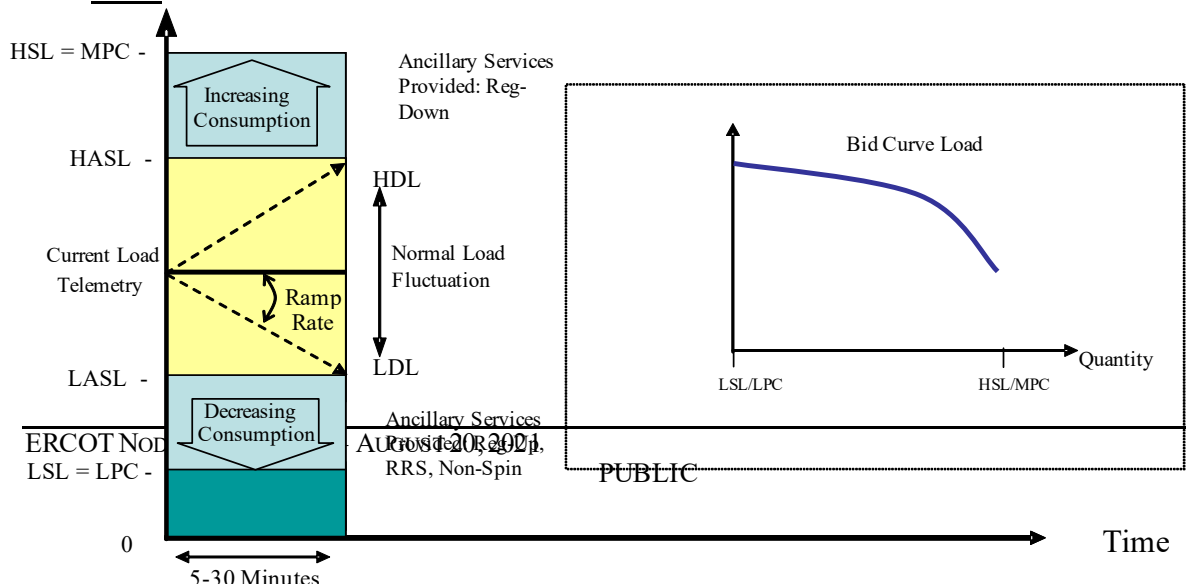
HSL = MPC -

Increasing Consumption

Ancillary Services Provided: Reg-Down

HASL -

HDL

Bid Curve Load

Current Load Telemetry

Normal Load Fluctuation

Ramp Rate

LDL

LASL -

Quantity

LSL/LPC

HSL/MPC

Decreasing Consumption

Ancillary Services Provided: Reg-Up, RRS, Non-Spin

ERCOT NOD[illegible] - AUGUST 20, 2021

LSL = LPC -

PUBLIC

0

Time

5-30 Minutes